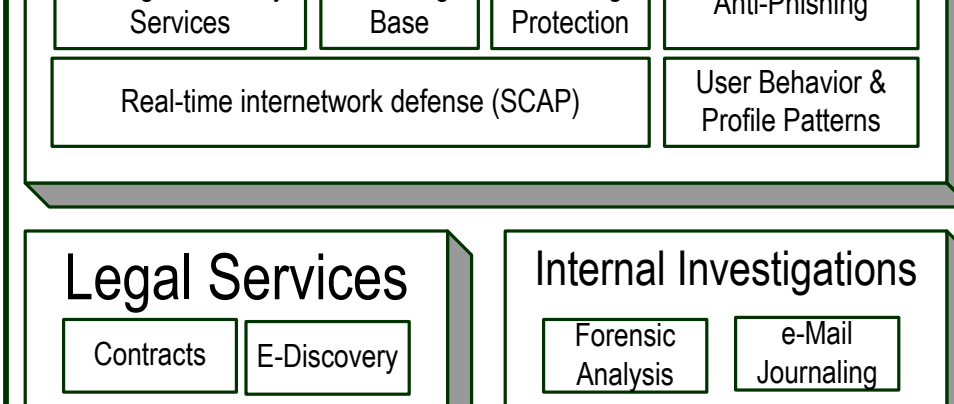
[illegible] Services

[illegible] Base

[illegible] Protection

Anti-Phishing

Real-time internetwork defense (SCAP)

User Behavior & Profile Patterns

Legal Services

Contracts

E-Discovery

Internal Investigations

Forensic Analysis

e-Mail Journaling